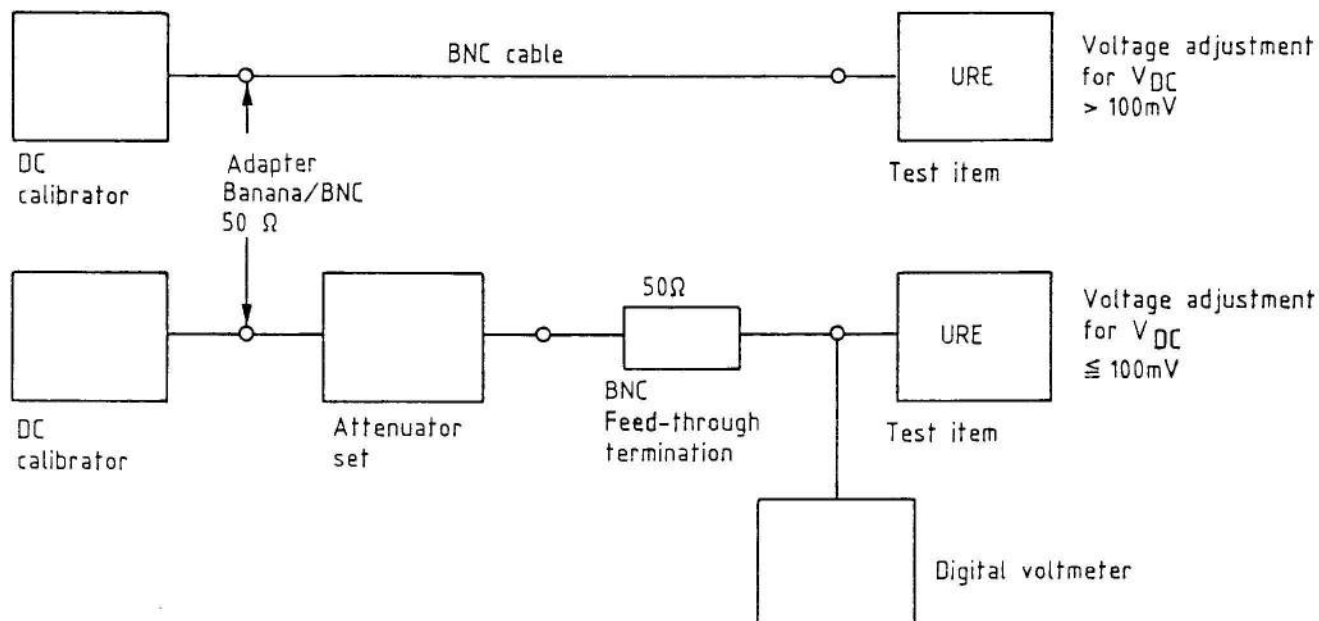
BNC cable

URE

Voltage adjustment for $V_{DC}$ > 100mV

DC calibrator

Adapter Banana/BNC 50 Ω

Test item

50Ω

URE

Voltage adjustment for $V_{DC}$ ≦ 100mV

DC calibrator

Attenuator set

BNC Feed-through termination

Test item

Digital voltmeter